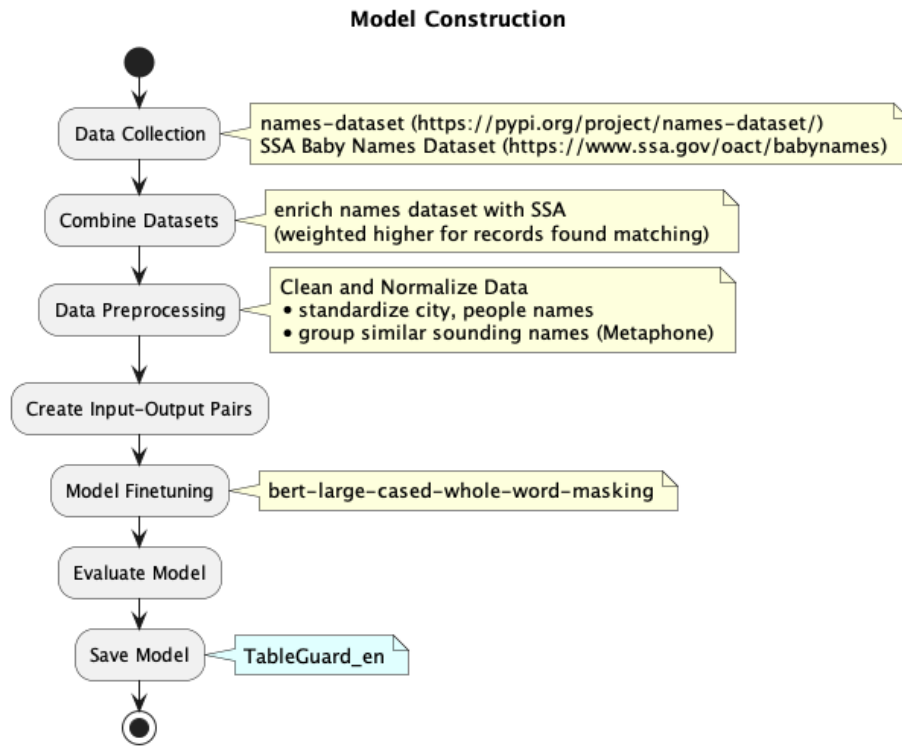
Model Construction

Data Collection

names-dataset (https://pypi.org/project/names-dataset/)
SSA Baby Names Dataset (https://www.ssa.gov/oact/babynames)

Combine Datasets

enrich names dataset with SSA
(weighted higher for records found matching)

Data Preprocessing

Clean and Normalize Data
• standardize city, people names
• group similar sounding names (Metaphone)

Create Input-Output Pairs

Model Finetuning

bert-large-cased-whole-word-masking

Evaluate Model

Save Model

TableGuard_en